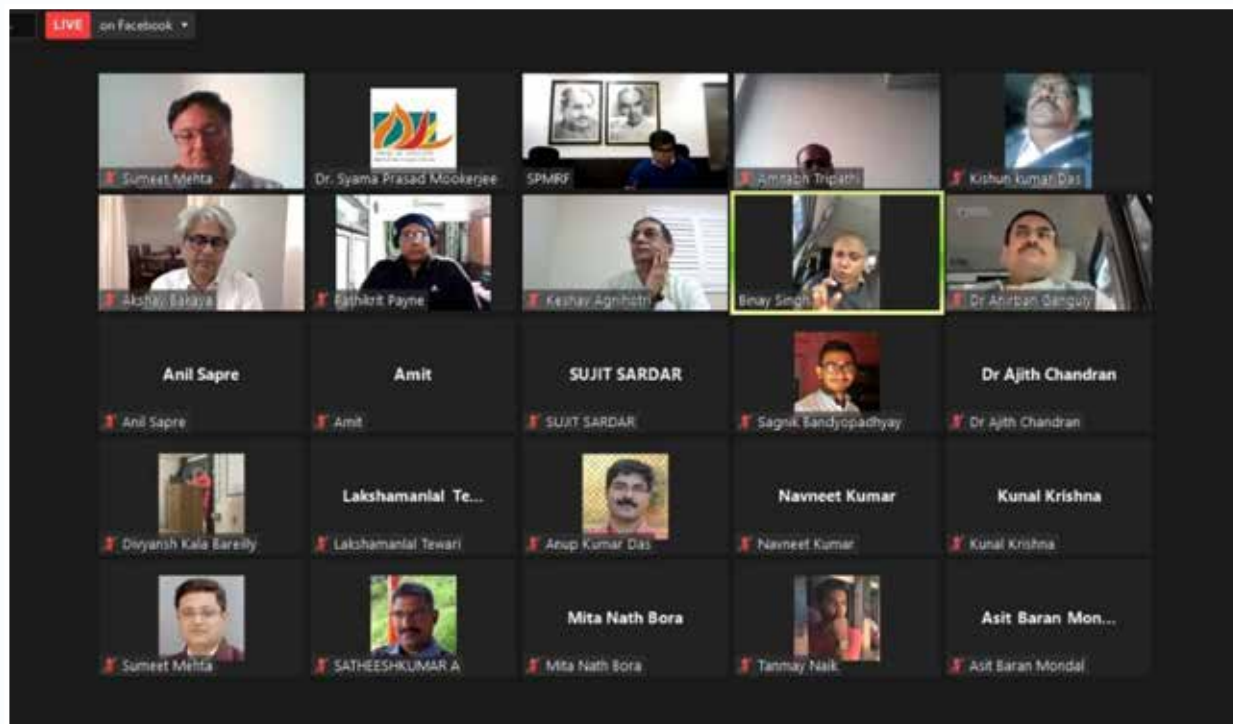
LIVE on Facebook

Sumeet Mehta
Dr. Syama Prasad Mookerjee
SPMRF
Amitabh Tripathi
Kishun kumar Das

Akshay Bakaya
Pathikrit Payne
Keshav Agnihotri
Binay Singh
Dr Anirban Ganguly

Anil Sapre
Anil Sapre
Amit
Amit
SUJIT SARDAR
SUJIT SARDAR
Sagnik Bandyopadhyay
Dr Ajith Chandran
Dr Ajith Chandran

Divyansh Kala Bareilly
Lakshamanlal Te...
Lakshamanlal Tewari
Anup Kumar Das
Navneet Kumar
Navneet Kumar
Kunal Krishna
Kunal Krishna

Sumeet Mehta
SATHEESHKUMAR A
Mita Nath Bora
Mita Nath Bora
Tanmay Naik
Asit Baran Mon...
Asit Baran Mondal